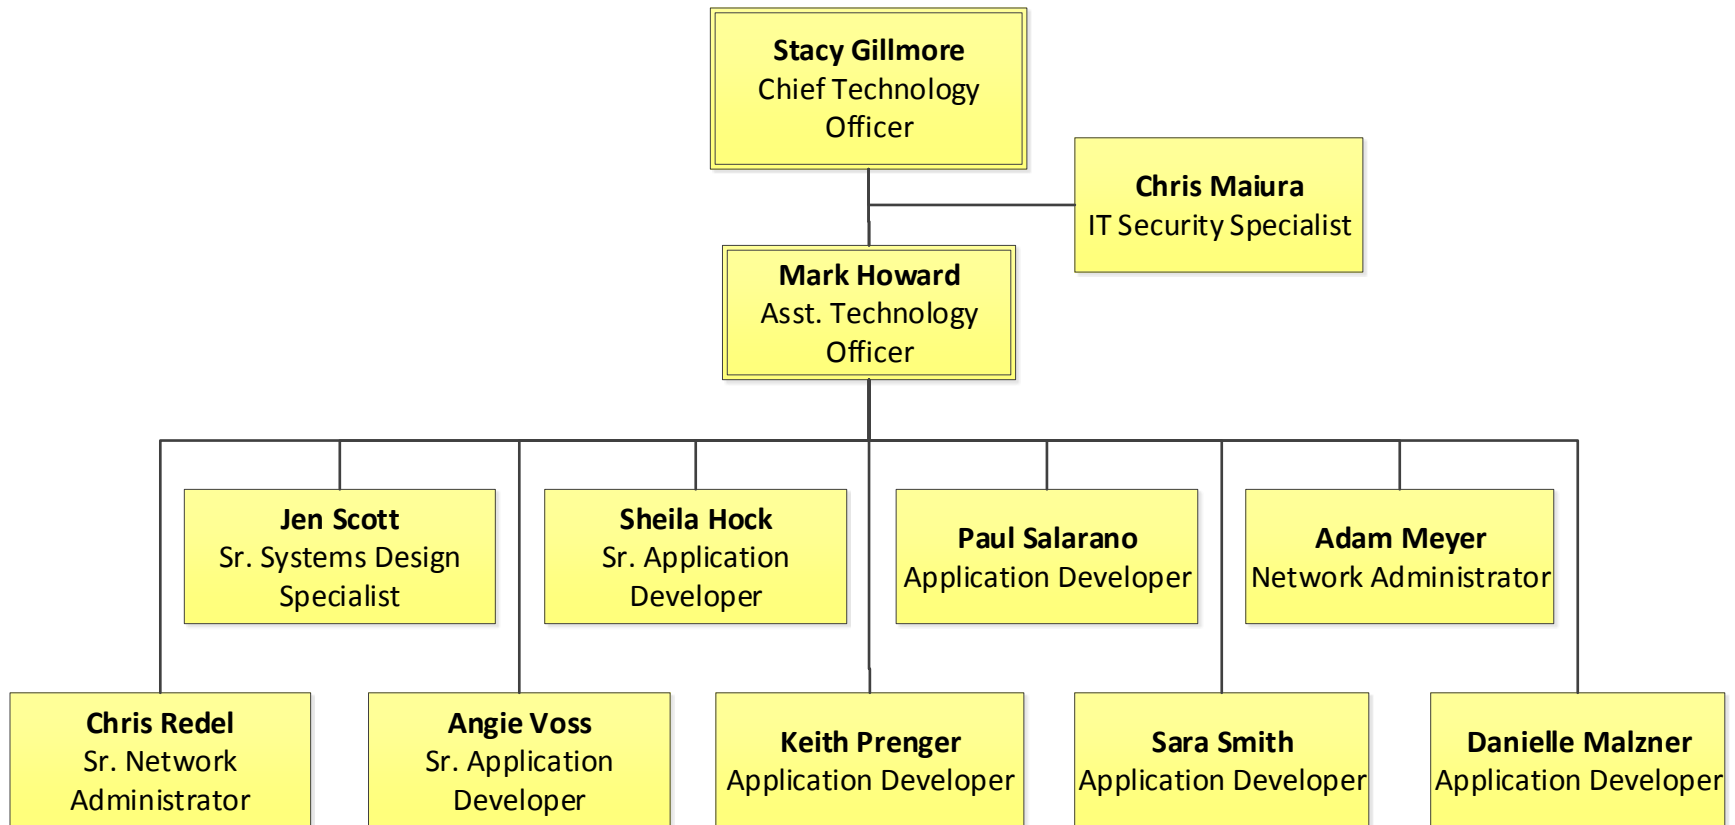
**Stacy Gillmore**
Chief Technology Officer

**Chris Maiura**
IT Security Specialist

**Mark Howard**
Asst. Technology Officer

**Jen Scott**
Sr. Systems Design Specialist

**Sheila Hock**
Sr. Application Developer

**Paul Salarano**
Application Developer

**Adam Meyer**
Network Administrator

**Chris Redel**
Sr. Network Administrator

**Angie Voss**
Sr. Application Developer

**Keith Prenger**
Application Developer

**Sara Smith**
Application Developer

**Danielle Malzner**
Application Developer